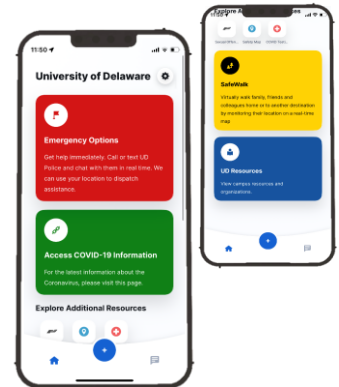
11:50

University of Delaware

Emergency Options

Get help immediately. Call or text UD Police and chat with them in real time. We can use your location to dispatch assistance.

Access COVID-19 Information

For the latest information about the Coronavirus, please visit this page.

Explore Additional Resources

Explore A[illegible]es

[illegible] Safety Map COVID-19 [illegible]

SafeWalk

Virtually walk family, friends and colleagues home or to another destination by monitoring their location on a real-time map.

UD Resources

View campus resources and organizations.